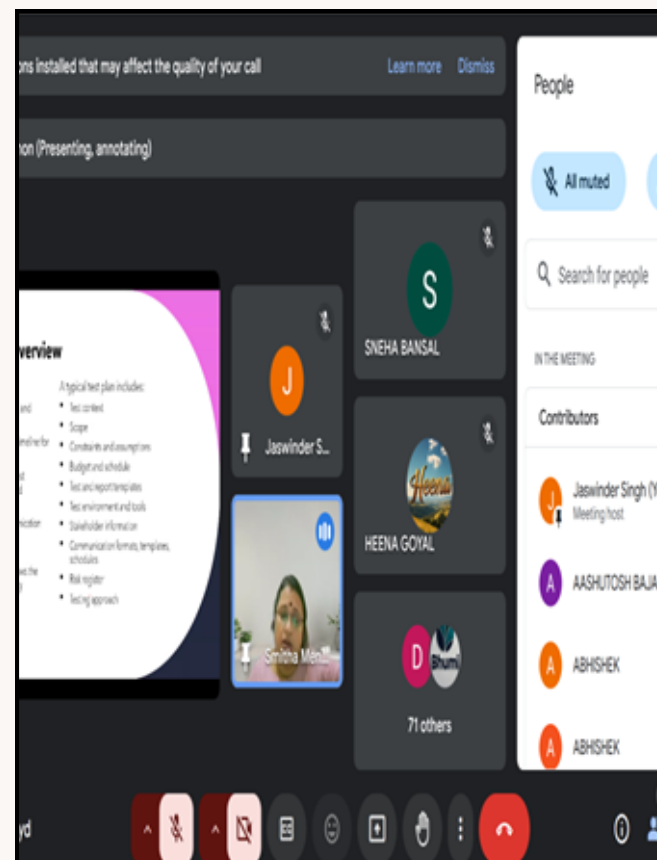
ons installed that may affect the quality of your call Learn more Dismiss

non (Presenting, annotating)

verview

nd

n the for

d

cation

ve the

A typical test plan includes:

• Test context
• Scope
• Constraints and assumptions
• Budget and schedule
• Test and report templates
• Test environment and tools
• Stakeholder information
• Communication formats, templates, schedules
• Risk register
• Testing approach

J

Jaswinder S...

Smitha Men...

S

SNEHA BANSAL

Heena

HEENA GOYAL

D Bhumi

71 others

People

All muted

Search for people

IN THE MEETING

Contributors

J Jaswinder Singh (Y

Meeting host

A AASHUTOSH BAJA

A ABHISHEK

A ABHISHEK

yd